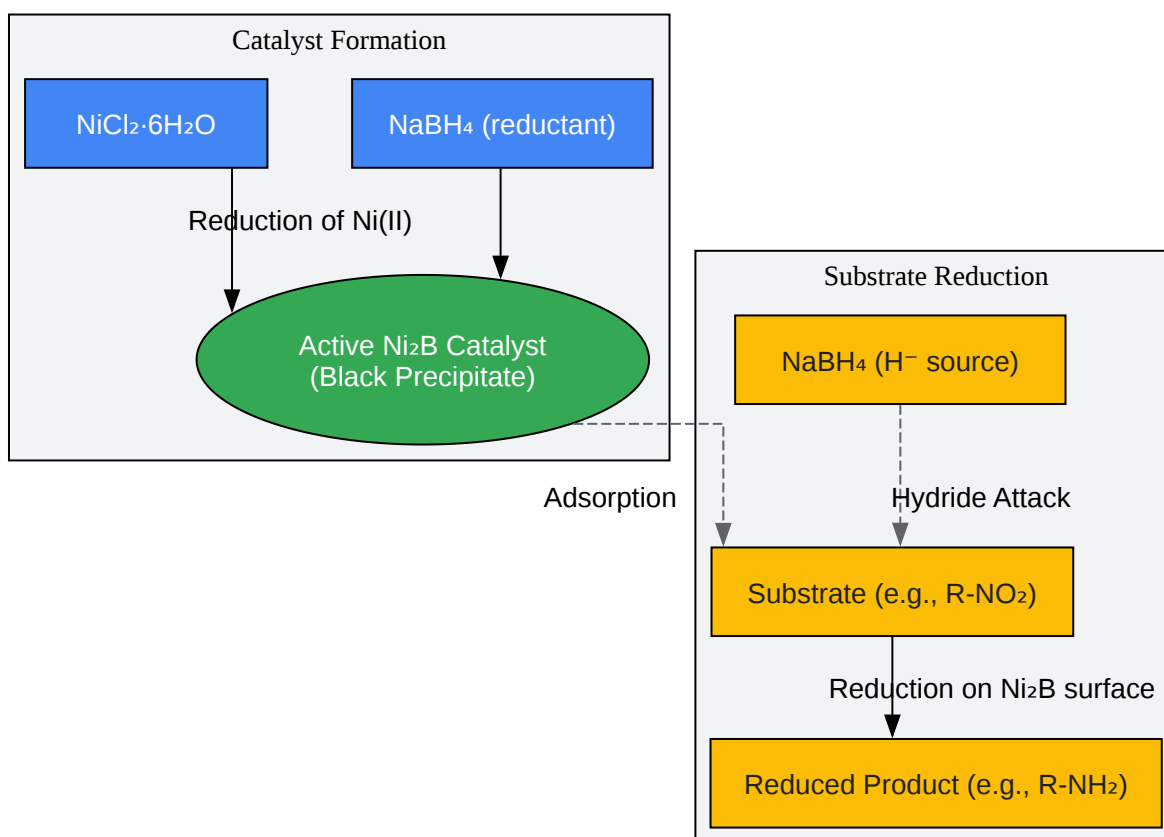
Catalyst Formation

$NiCl_2 \cdot 6H_2O$

$NaBH_4$ (reductant)

Reduction of Ni(II)

Active $Ni_2B$ Catalyst (Black Precipitate)

Substrate Reduction

$NaBH_4$ ($H^-$ source)

Adsorption

Hydride Attack

Substrate (e.g., R-$NO_2$)

Reduction on $Ni_2B$ surface

Reduced Product (e.g., R-$NH_2$)